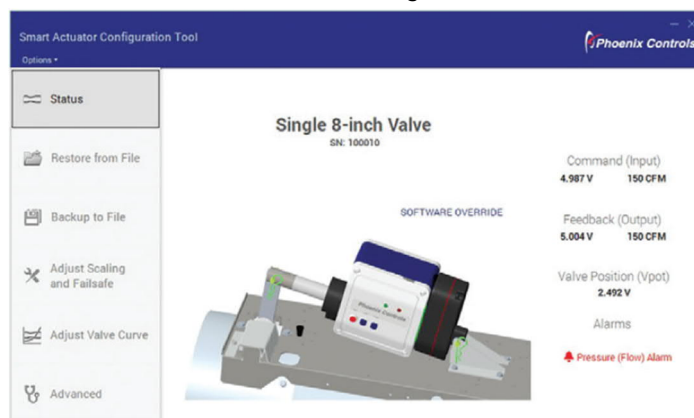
Smart Actuator Configuration Tool
Options ▾
Phoenix Controls

Status

Restore from File

Backup to File

Adjust Scaling and Failsafe

Adjust Valve Curve

Advanced

Single 8-inch Valve
SN: 100010

SOFTWARE OVERRIDE

Phoenix Controls

Command (Input)
4.987 V 150 CFM

Feedback (Output)
5.004 V 150 CFM

Valve Position (Vpot)
2.492 V

Alarms

Pressure (Flow) Alarm